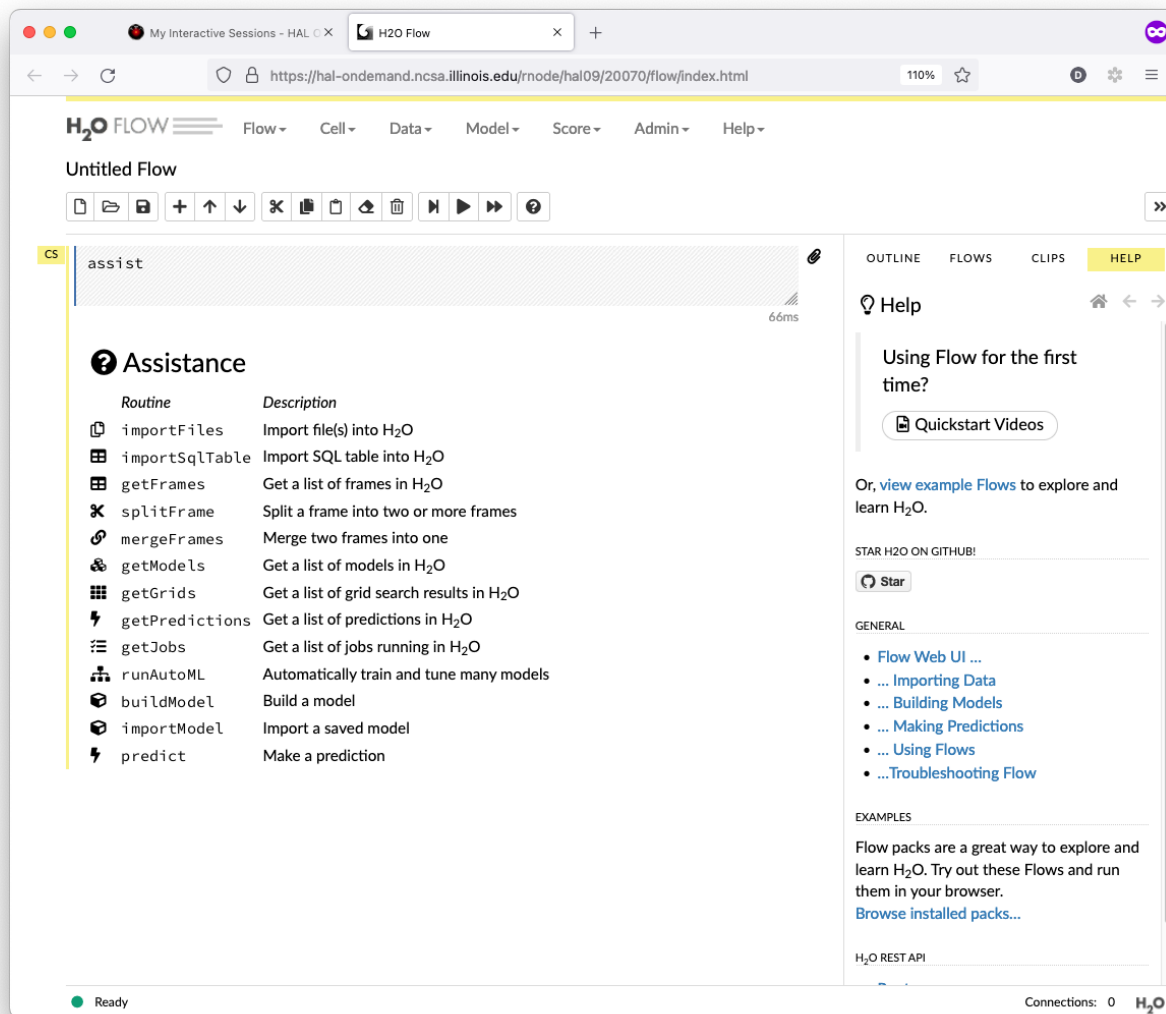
My Interactive Sessions - HAL O ×
H2O Flow ×
+

https://hal-ondemand.ncsa.illinois.edu/rnode/hal09/20070/flow/index.html
110%

D

$H_2O$ FLOW
Flow
Cell
Data
Model
Score
Admin
Help

Untitled Flow

CS
assist
66ms

Assistance

| Routine | Description |
|---|---|
| importFiles | Import file(s) into $H_2O$ |
| importSqlTable | Import SQL table into $H_2O$ |
| getFrames | Get a list of frames in $H_2O$ |
| splitFrame | Split a frame into two or more frames |
| mergeFrames | Merge two frames into one |
| getModels | Get a list of models in $H_2O$ |
| getGrids | Get a list of grid search results in $H_2O$ |
| getPredictions | Get a list of predictions in $H_2O$ |
| getJobs | Get a list of jobs running in $H_2O$ |
| runAutoML | Automatically train and tune many models |
| buildModel | Build a model |
| importModel | Import a saved model |
| predict | Make a prediction |

OUTLINE
FLOWS
CLIPS
HELP

Help

Using Flow for the first time?

Quickstart Videos

Or, view example Flows to explore and learn $H_2O$.

STAR H2O ON GITHUB!

Star

GENERAL

• Flow Web UI ...
• ... Importing Data
• ... Building Models
• ... Making Predictions
• ... Using Flows
• ...Troubleshooting Flow

EXAMPLES

Flow packs are a great way to explore and learn $H_2O$. Try out these Flows and run them in your browser.
Browse installed packs...

$H_2O$ REST API

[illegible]

Ready
Connections: 0
$H_2O$